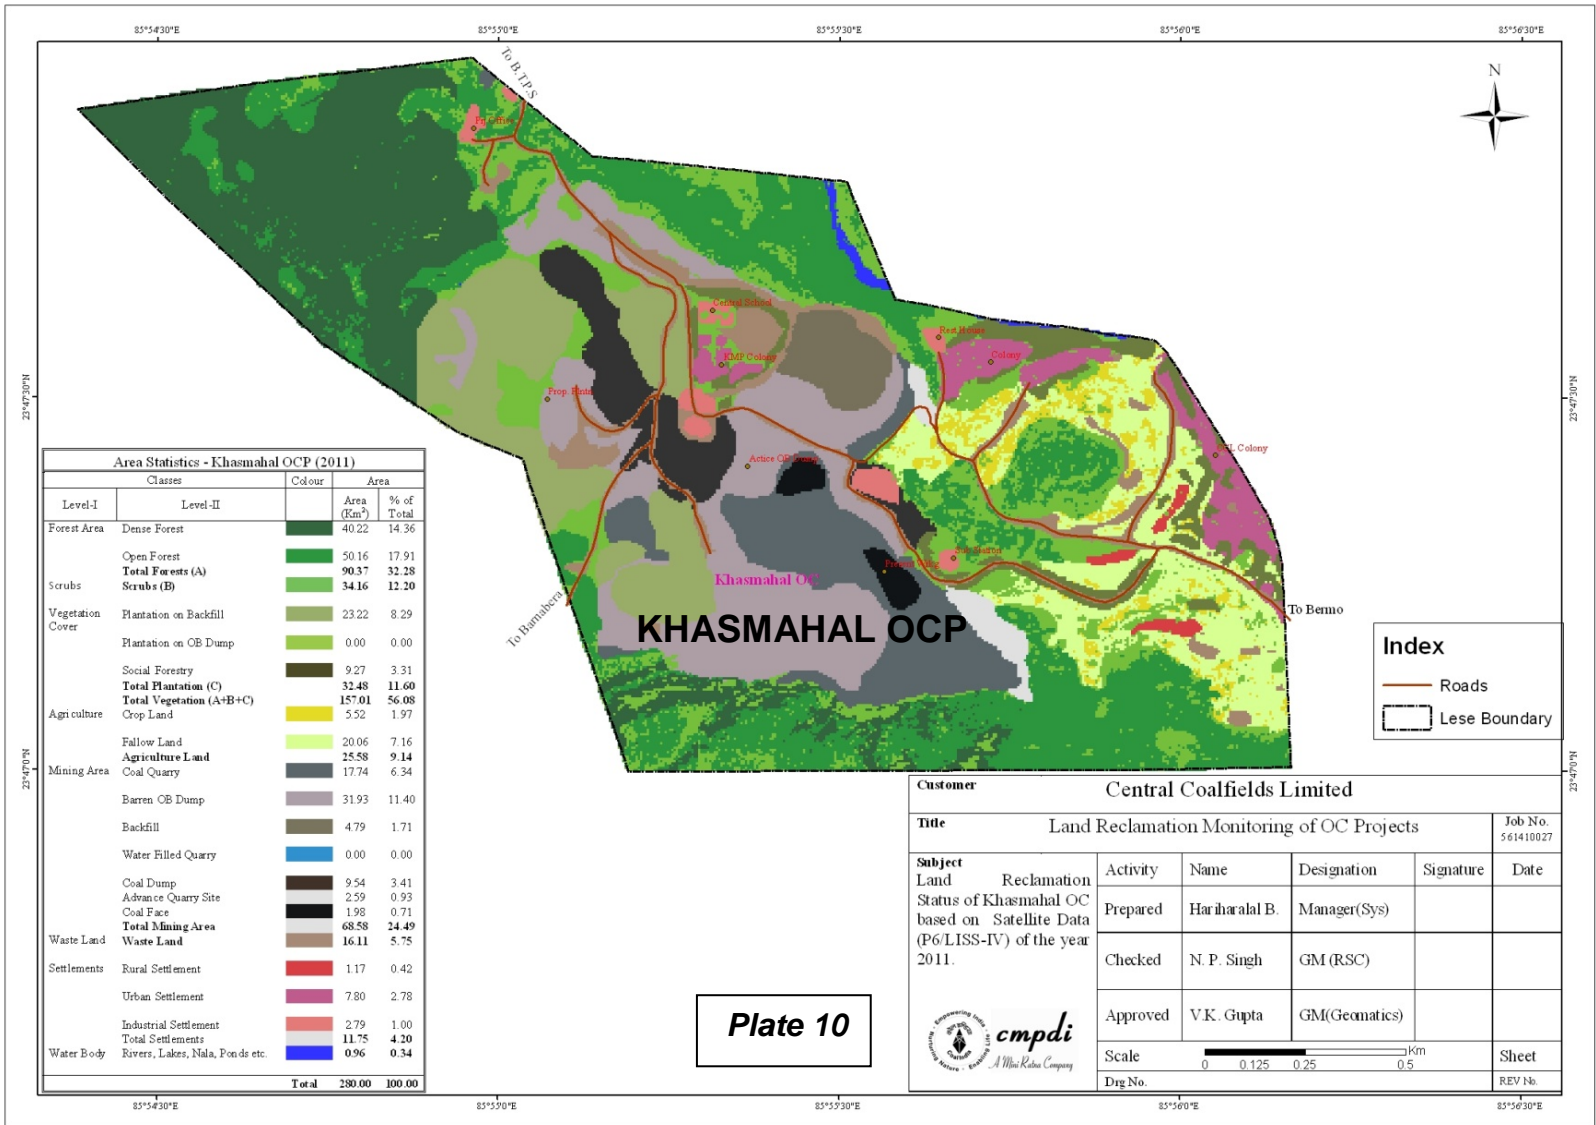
85°54'30"E 85°55'0"E 85°55'30"E 85°56'0"E 85°56'30"E

N

To B.T.P.S

Pit Office

Central School

KMP Colony

Rest House

Colony

Prop. Pits

Active OB Dump

Colony

Sub Station

Khasmahal OC

KHASMAHAL OCP

To Barnabera

To Bermo

23°47'30"N

23°47'0"N

Area Statistics - Khasmahal OCP (2011)

| Classes | | Colour | Area | |
|---|---|---|---|---|
| Level-I | Level-II | | Area ($Km^2$) | % of Total |
| Forest Area | Dense Forest | | 40.22 | 14.36 |
| | Open Forest | | 50.16 | 17.91 |
| | Total Forests (A) | | 90.37 | 32.28 |
| Scrubs | Scrubs (B) | | 34.16 | 12.20 |
| Vegetation Cover | Plantation on Backfill | | 23.22 | 8.29 |
| | Plantation on OB Dump | | 0.00 | 0.00 |
| | Social Forestry | | 9.27 | 3.31 |
| | Total Plantation (C) | | 32.48 | 11.60 |
| | Total Vegetation (A+B+C) | | 157.01 | 56.08 |
| Agriculture | Crop Land | | 5.52 | 1.97 |
| | Fallow Land | | 20.06 | 7.16 |
| | Agriculture Land | | 25.58 | 9.14 |
| Mining Area | Coal Quarry | | 17.74 | 6.34 |
| | Barren OB Dump | | 31.93 | 11.40 |
| | Backfill | | 4.79 | 1.71 |
| | Water Filled Quarry | | 0.00 | 0.00 |
| | Coal Dump | | 9.54 | 3.41 |
| | Advance Quarry Site | | 2.59 | 0.93 |
| | Coal Face | | 1.98 | 0.71 |
| | Total Mining Area | | 68.58 | 24.49 |
| Waste Land | Waste Land | | 16.11 | 5.75 |
| Settlements | Rural Settlement | | 1.17 | 0.42 |
| | Urban Settlement | | 7.80 | 2.78 |
| | Industrial Settlement | | 2.79 | 1.00 |
| | Total Settlements | | 11.75 | 4.20 |
| Water Body | Rivers, Lakes, Nala, Ponds etc. | | 0.96 | 0.34 |
| | Total | | 280.00 | 100.00 |

Index
Roads
Lese Boundary

Plate 10

Customer: Central Coalfields Limited
Title: Land Reclamation Monitoring of OC Projects
Job No. 561410027

Subject
Land Reclamation Status of Khasmahal OC based on Satellite Data (P6/LISS-IV) of the year 2011.

| Activity | Name | Designation | Signature | Date |
|---|---|---|---|---|
| Prepared | Hariharalal B. | Manager(Sys) | | |
| Checked | N. P. Singh | GM (RSC) | | |
| Approved | V.K. Gupta | GM(Geomatics) | | |

cmpdi
A Mini Ratna Company
Empowering India · Enabling Life · Nurturing Nature

Scale 0 0.125 0.25 0.5 Km
Sheet
Drg No.
REV No.